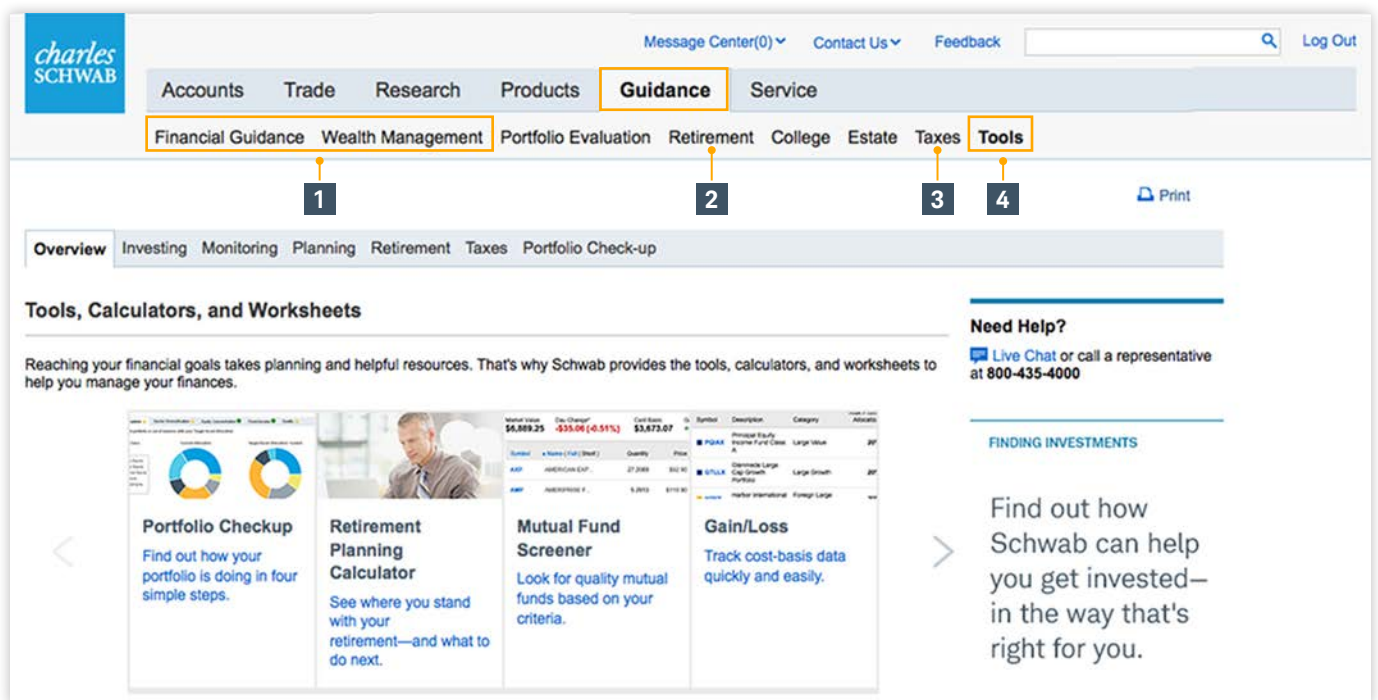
charles SCHWAB

Message Center(0) Contact Us Feedback Log Out

Accounts Trade Research Products Guidance Service

Financial Guidance Wealth Management Portfolio Evaluation Retirement College Estate Taxes Tools

1 2 3 4

Print

Overview Investing Monitoring Planning Retirement Taxes Portfolio Check-up

Tools, Calculators, and Worksheets

Reaching your financial goals takes planning and helpful resources. That's why Schwab provides the tools, calculators, and worksheets to help you manage your finances.

Portfolio Checkup
Find out how your portfolio is doing in four simple steps.

Retirement Planning Calculator
See where you stand with your retirement—and what to do next.

Market Value $6,889.25 Day Change* -$35.06 (-0.51%) Cost Basis $3,673.07

Mutual Fund Screener
Look for quality mutual funds based on your criteria.

Gain/Loss
Track cost-basis data quickly and easily.

Need Help?
Live Chat or call a representative at 800-435-4000

FINDING INVESTMENTS

Find out how Schwab can help you get invested—in the way that's right for you.